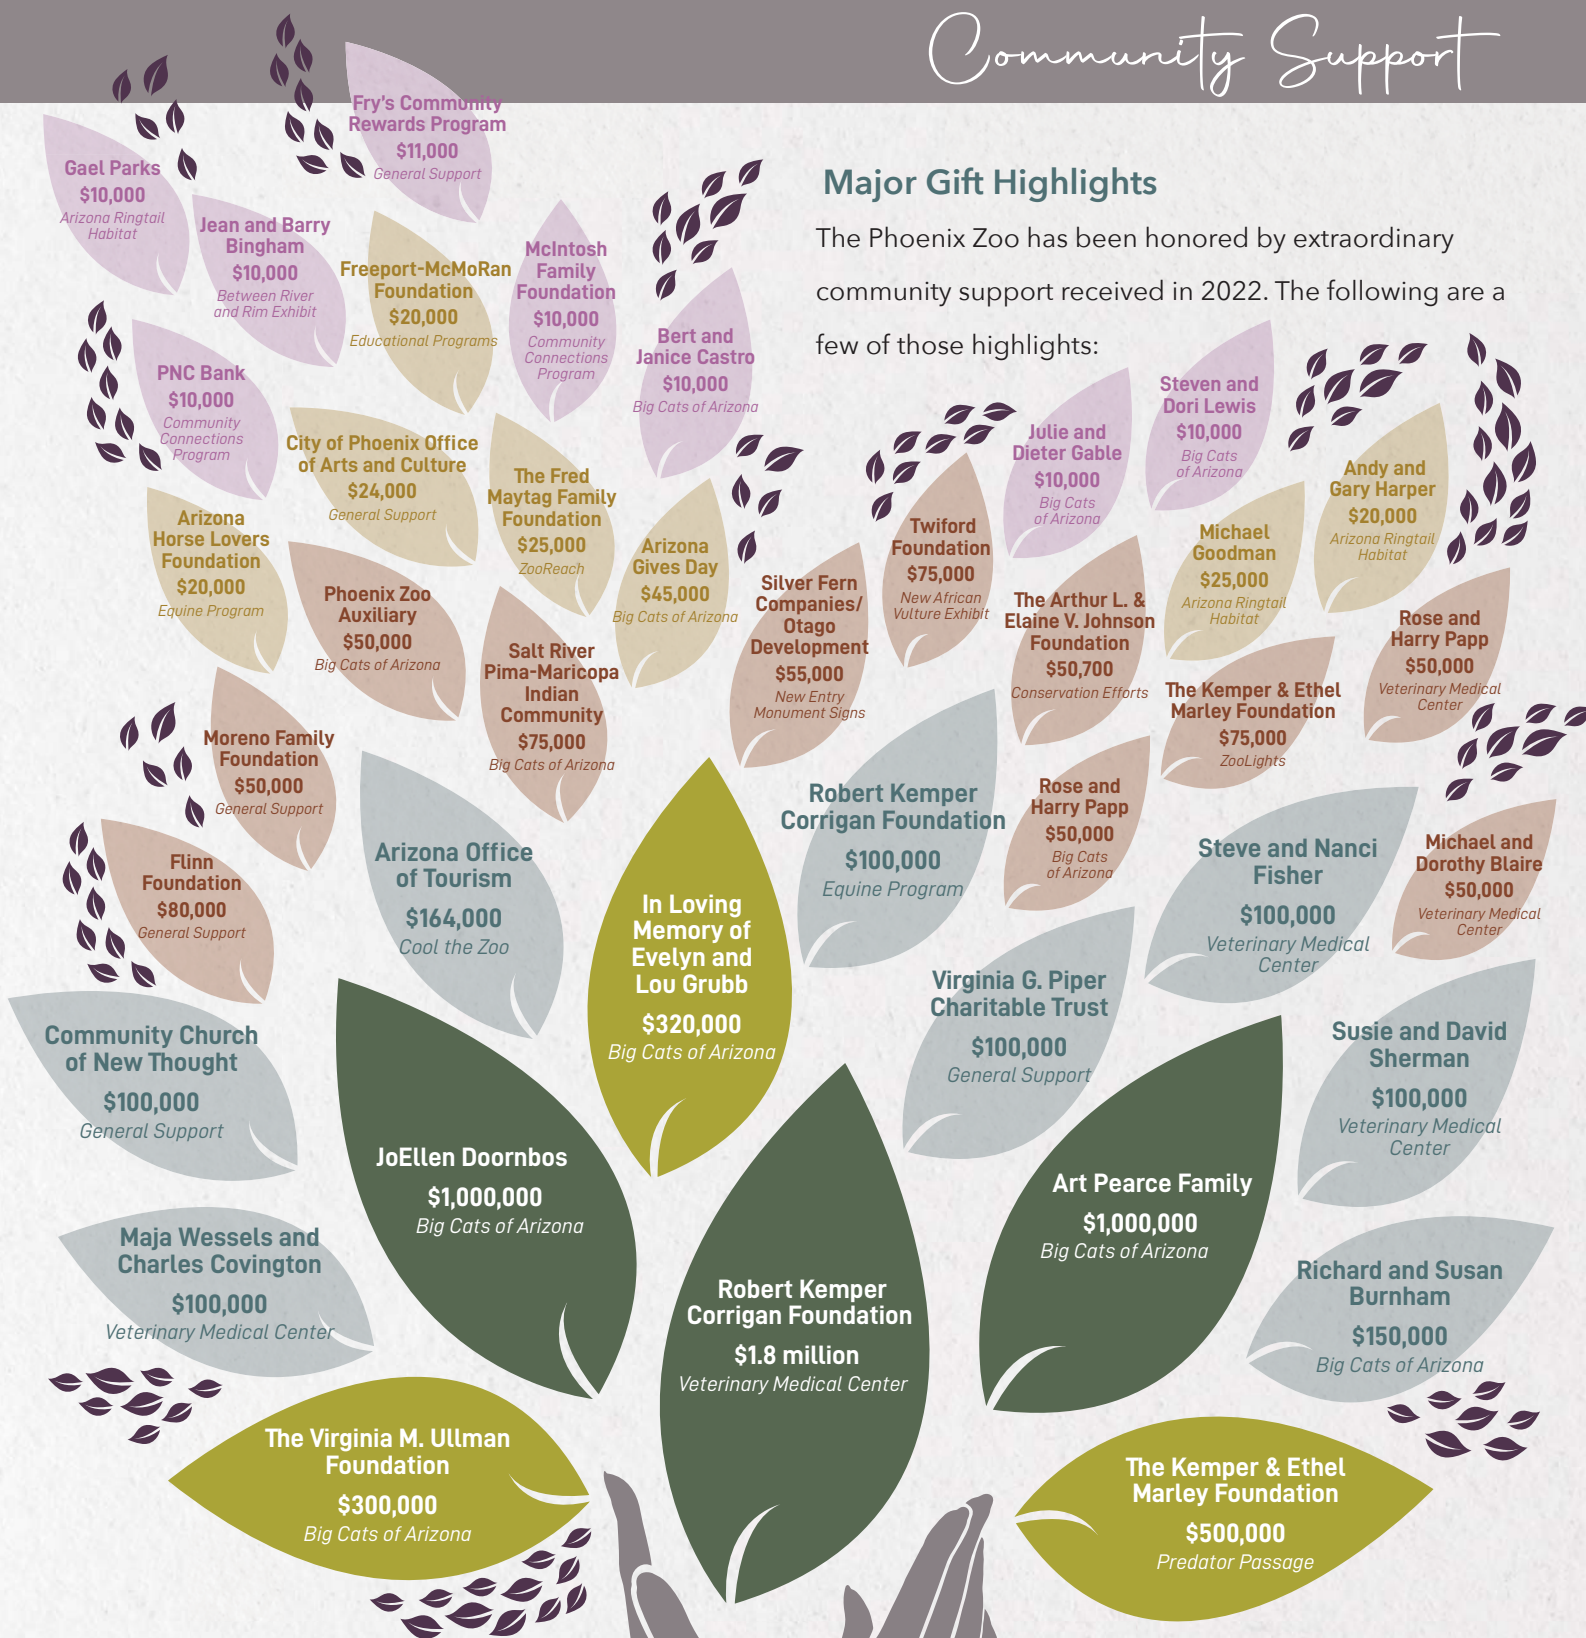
Community Support

Major Gift Highlights

The Phoenix Zoo has been honored by extraordinary community support received in 2022. The following are a few of those highlights:

Fry's Community Rewards Program
$11,000
General Support

Gael Parks
$10,000
Arizona Ringtail Habitat

Jean and Barry Bingham
$10,000
Between River and Rim Exhibit

Freeport-McMoRan Foundation
$20,000
Educational Programs

McIntosh Family Foundation
$10,000
Community Connections Program

Bert and Janice Castro
$10,000
Big Cats of Arizona

PNC Bank
$10,000
Community Connections Program

City of Phoenix Office of Arts and Culture
$24,000
General Support

The Fred Maytag Family Foundation
$25,000
ZooReach

Arizona Gives Day
$45,000
Big Cats of Arizona

Arizona Horse Lovers Foundation
$20,000
Equine Program

Phoenix Zoo Auxiliary
$50,000
Big Cats of Arizona

Salt River Pima-Maricopa Indian Community
$75,000
Big Cats of Arizona

Silver Fern Companies/ Otago Development
$55,000
New Entry Monument Signs

Twiford Foundation
$75,000
New African Vulture Exhibit

Julie and Dieter Gable
$10,000
Big Cats of Arizona

Steven and Dori Lewis
$10,000
Big Cats of Arizona

The Arthur L. & Elaine V. Johnson Foundation
$50,700
Conservation Efforts

Michael Goodman
$25,000
Arizona Ringtail Habitat

Andy and Gary Harper
$20,000
Arizona Ringtail Habitat

Rose and Harry Papp
$50,000
Veterinary Medical Center

The Kemper & Ethel Marley Foundation
$75,000
ZooLights

Moreno Family Foundation
$50,000
General Support

Flinn Foundation
$80,000
General Support

Arizona Office of Tourism
$164,000
Cool the Zoo

In Loving Memory of Evelyn and Lou Grubb
$320,000
Big Cats of Arizona

Robert Kemper Corrigan Foundation
$100,000
Equine Program

Rose and Harry Papp
$50,000
Big Cats of Arizona

Steve and Nanci Fisher
$100,000
Veterinary Medical Center

Michael and Dorothy Blaire
$50,000
Veterinary Medical Center

Community Church of New Thought
$100,000
General Support

Virginia G. Piper Charitable Trust
$100,000
General Support

Susie and David Sherman
$100,000
Veterinary Medical Center

JoEllen Doornbos
$1,000,000
Big Cats of Arizona

Art Pearce Family
$1,000,000
Big Cats of Arizona

Maja Wessels and Charles Covington
$100,000
Veterinary Medical Center

Robert Kemper Corrigan Foundation
$1.8 million
Veterinary Medical Center

Richard and Susan Burnham
$150,000
Big Cats of Arizona

The Virginia M. Ullman Foundation
$300,000
Big Cats of Arizona

The Kemper & Ethel Marley Foundation
$500,000
Predator Passage